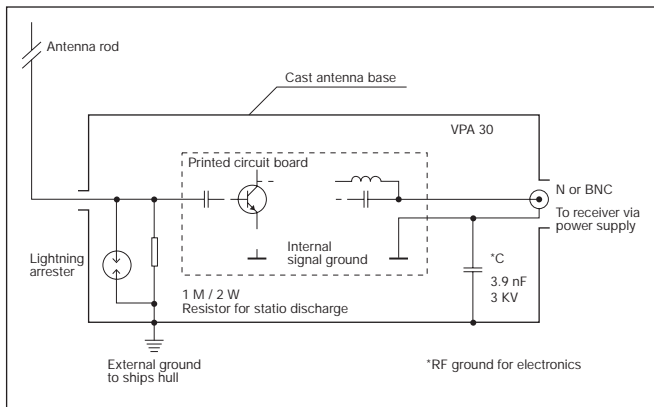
Antenna rod

Cast antenna base

VPA 30

Printed circuit board

N or BNC

To receiver via power supply

Internal signal ground

Lightning arrester

*C
3.9 nF
3 KV

1 M / 2 W
Resistor for statio discharge

External ground to ships hull

*RF ground for electronics